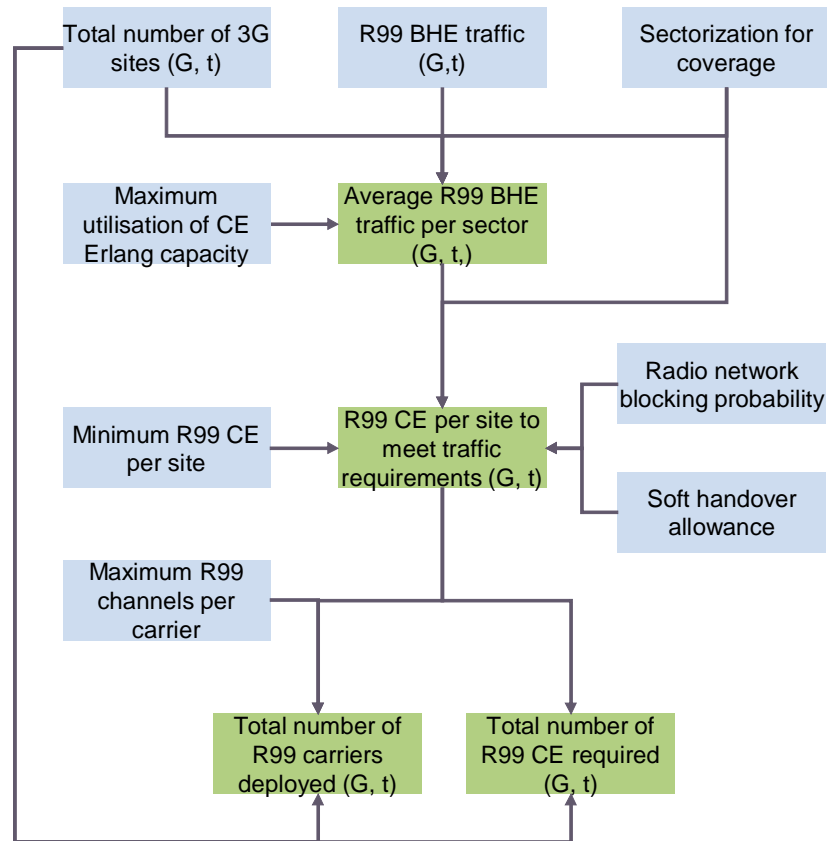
Total number of 3G sites (G, t)

R99 BHE traffic (G,t)

Sectorization for coverage

Maximum utilisation of CE Erlang capacity

Average R99 BHE traffic per sector (G, t,)

Radio network blocking probability

Minimum R99 CE per site

R99 CE per site to meet traffic requirements (G, t)

Soft handover allowance

Maximum R99 channels per carrier

Total number of R99 carriers deployed (G, t)

Total number of R99 CE required (G, t)